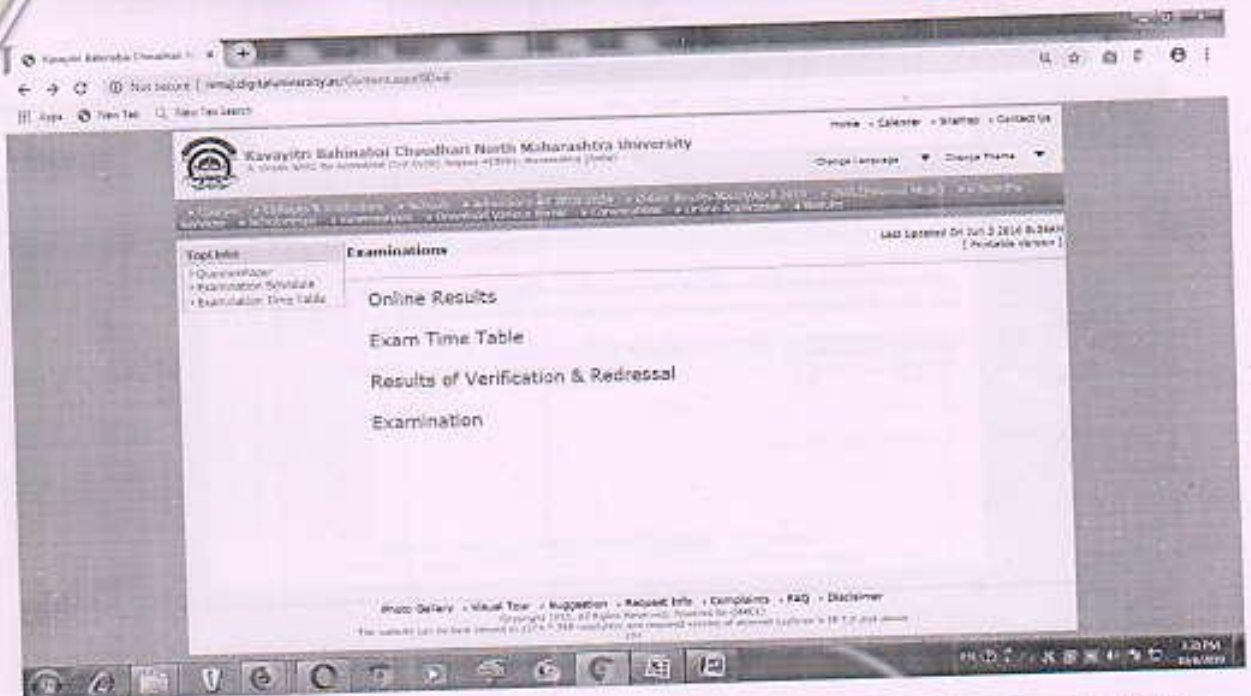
Kavayitri Bahinabai Chaudhari N... ×

Not secure | nmu.digitaluniversity.ac/Content.aspx?ID=8

Apps New Tab New Tab Search

Home • Calender • SiteMap • Contact Us

Kavayitri Bahinabai Chaudhari North Maharashtra University

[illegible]

Change Language ▼ Change Theme ▼

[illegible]

Last Updated On Jun 3 2016 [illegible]
[ Printable Version ]

TopLinks
• QuestionPaper
• Examination Schedule
• Examination Time Table

Examinations

Online Results

Exam Time Table

Results of Verification & Redressal

Examination

Photo Gallery • Visual Tour • Suggestion • Request Info • Complaints • FAQ • Disclaimer

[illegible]

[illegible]